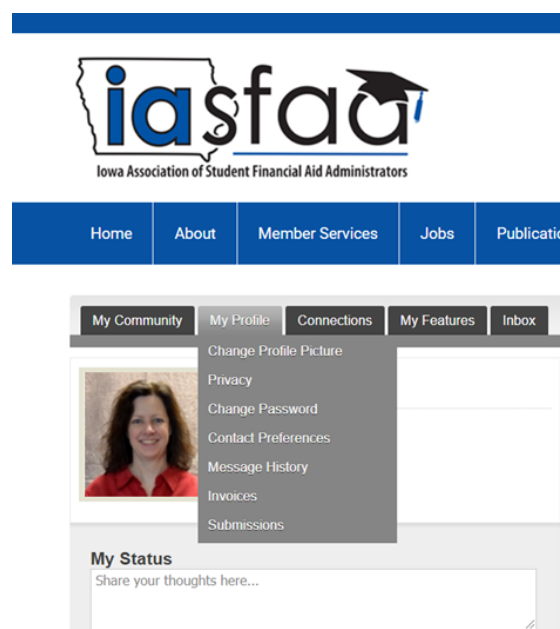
iasfaa
Iowa Association of Student Financial Aid Administrators

Home
About
Member Services
Jobs
Publicatio

My Community
My Profile
Connections
My Features
Inbox

Change Profile Picture
Privacy
Change Password
Contact Preferences
Message History
Invoices
Submissions

My Status
Share your thoughts here...